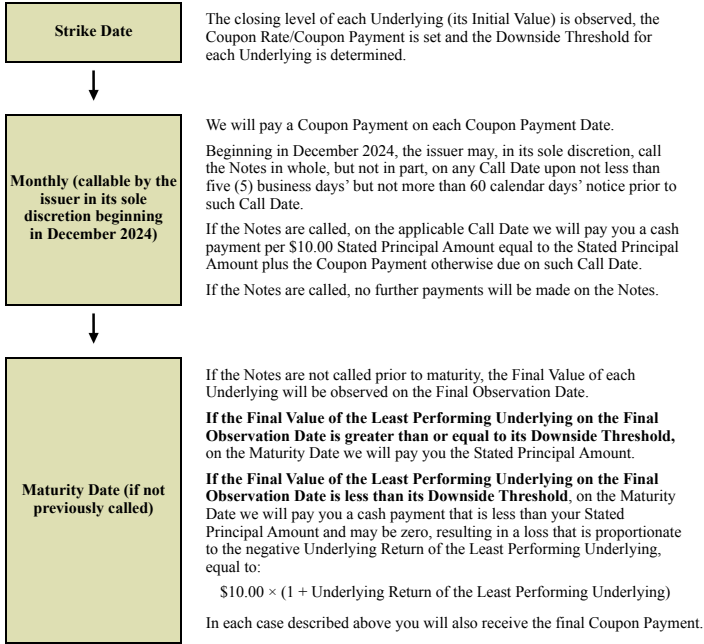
**Strike Date**

The closing level of each Underlying (its Initial Value) is observed, the Coupon Rate/Coupon Payment is set and the Downside Threshold for each Underlying is determined.

**Monthly (callable by the issuer in its sole discretion beginning in December 2024)**

We will pay a Coupon Payment on each Coupon Payment Date.

Beginning in December 2024, the issuer may, in its sole discretion, call the Notes in whole, but not in part, on any Call Date upon not less than five (5) business days' but not more than 60 calendar days' notice prior to such Call Date.

If the Notes are called, on the applicable Call Date we will pay you a cash payment per \$10.00 Stated Principal Amount equal to the Stated Principal Amount plus the Coupon Payment otherwise due on such Call Date.

If the Notes are called, no further payments will be made on the Notes.

**Maturity Date (if not previously called)**

If the Notes are not called prior to maturity, the Final Value of each Underlying will be observed on the Final Observation Date.

**If the Final Value of the Least Performing Underlying on the Final Observation Date is greater than or equal to its Downside Threshold,** on the Maturity Date we will pay you the Stated Principal Amount.

**If the Final Value of the Least Performing Underlying on the Final Observation Date is less than its Downside Threshold**, on the Maturity Date we will pay you a cash payment that is less than your Stated Principal Amount and may be zero, resulting in a loss that is proportionate to the negative Underlying Return of the Least Performing Underlying, equal to:

$\$10.00 \times (1 + \text{Underlying Return of the Least Performing Underlying})$

In each case described above you will also receive the final Coupon Payment.